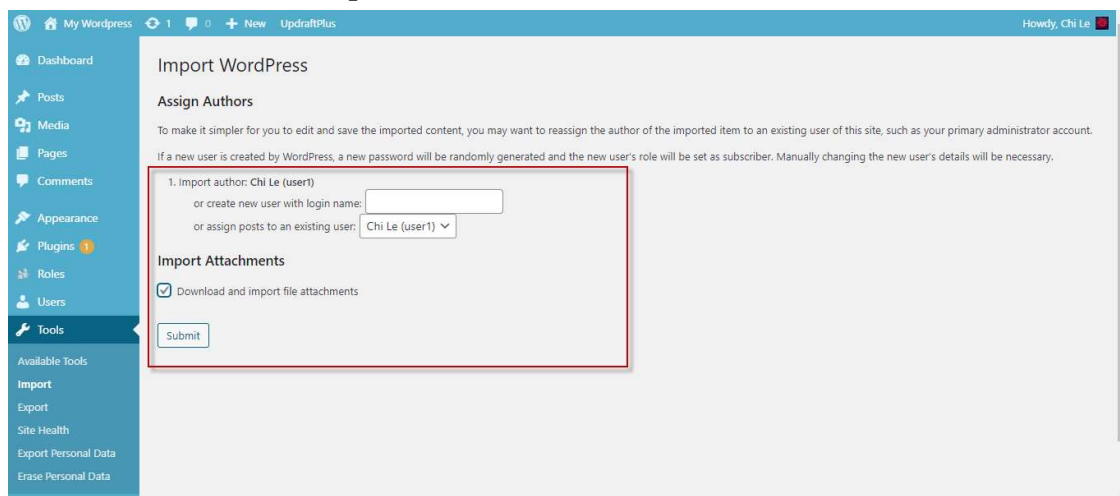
My Wordpress 1 0 + New UpdraftPlus

Howdy, Chi Le

Dashboard
Posts
Media
Pages
Comments
Appearance
Plugins 1
Roles
Users
Tools
Available Tools
Import
Export
Site Health
Export Personal Data
Erase Personal Data

Import WordPress

Assign Authors

To make it simpler for you to edit and save the imported content, you may want to reassign the author of the imported item to an existing user of this site, such as your primary administrator account.

If a new user is created by WordPress, a new password will be randomly generated and the new user's role will be set as subscriber. Manually changing the new user's details will be necessary.

1. Import author: Chi Le (user1)
or create new user with login name:
or assign posts to an existing user: Chi Le (user1)

Import Attachments

Download and import file attachments

Submit